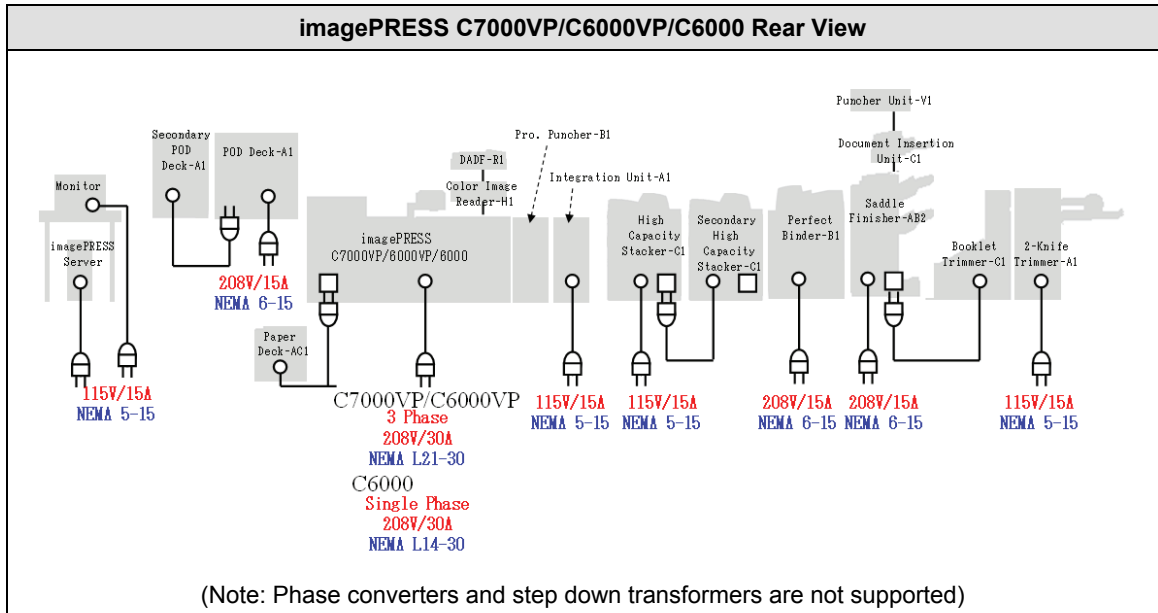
imagePRESS C7000VP/C6000VP/C6000 Rear View

Puncher Unit-V1

Document Insertion Unit-C1

Pro. Puncher-B1

DADF-R1

Color Image Reader-H1

Integration Unit-A1

Secondary POD Deck-A1

POD Deck-A1

Monitor

imagePRESS Server

imagePRESS C7000VP/6000VP/6000

High Capacity Stacker-C1

Secondary High Capacity Stacker-C1

Perfect Binder-B1

Saddle Finisher-AB2

Booklet Trimmer-C1

2-Knife Trimmer-A1

208V/15A
NEMA 6-15

Paper Deck-AC1

115V/15A
NEMA 5-15

C7000VP/C6000VP
3 Phase
208V/30A
NEMA L21-30

C6000
Single Phase
208V/30A
NEMA L14-30

115V/15A
NEMA 5-15

115V/15A
NEMA 5-15

208V/15A
NEMA 6-15

208V/15A
NEMA 6-15

115V/15A
NEMA 5-15

(Note: Phase converters and step down transformers are not supported)